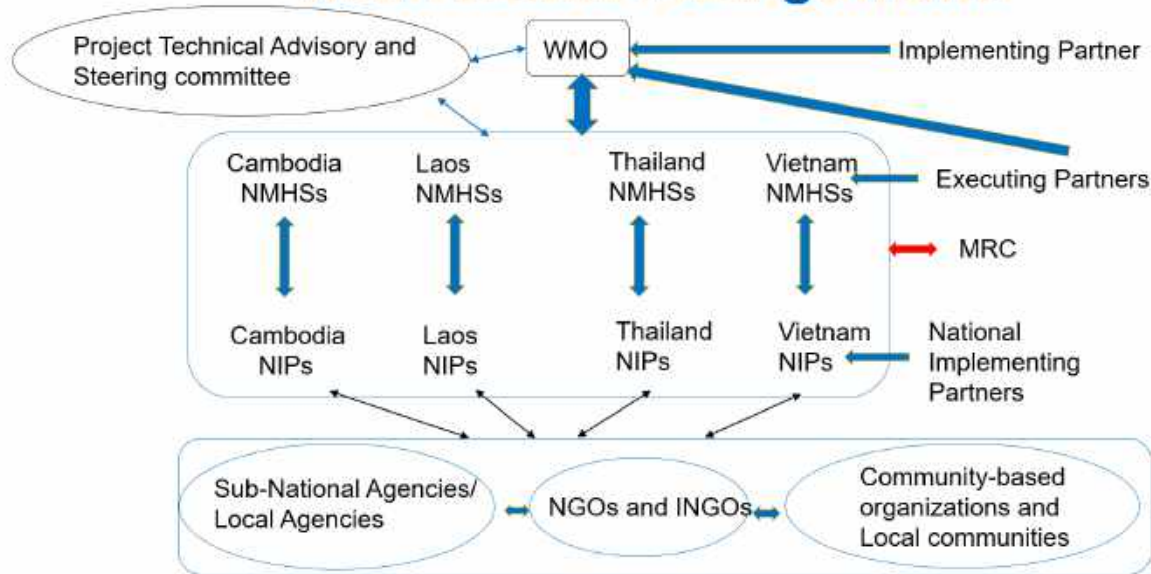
Project Technical Advisory and Steering committee

WMO

Implementing Partner

Cambodia NMHSs

Laos NMHSs

Thailand NMHSs

Vietnam NMHSs

Executing Partners

MRC

Cambodia NIPs

Laos NIPs

Thailand NIPs

Vietnam NIPs

National Implementing Partners

Sub-National Agencies/ Local Agencies

NGOs and INGOs

Community-based organizations and Local communities